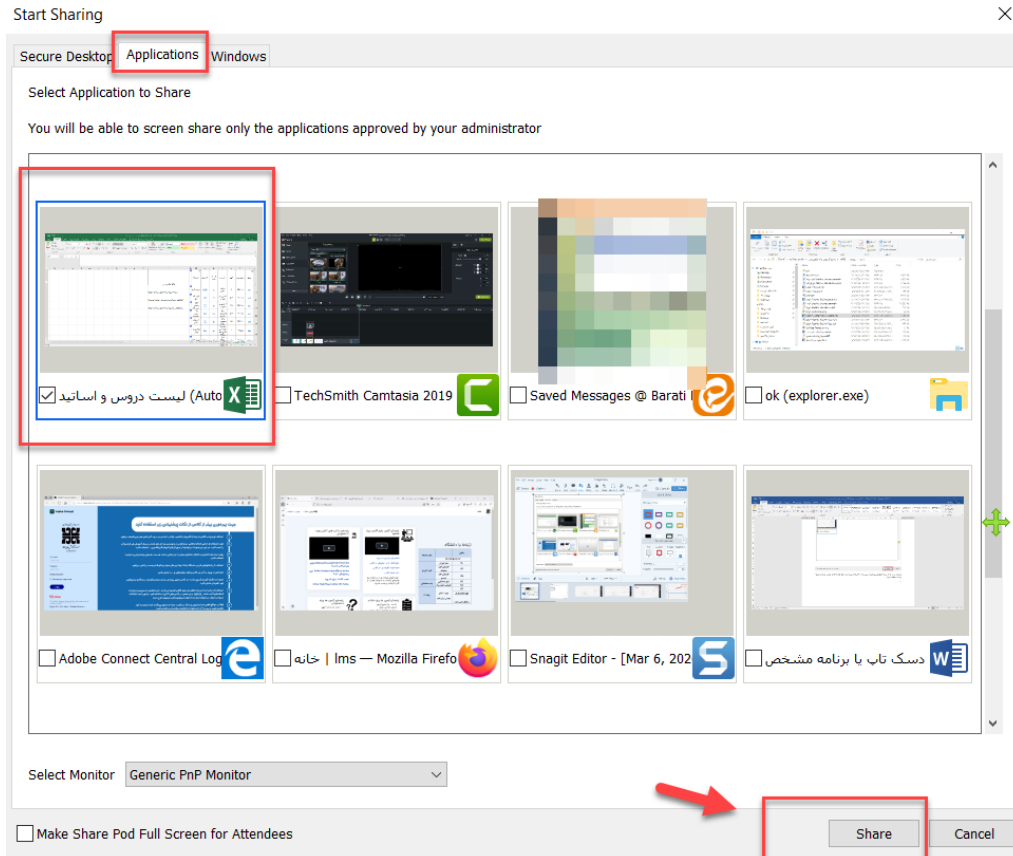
Start Sharing

Secure Desktop | Applications | Windows

Select Application to Share

You will be able to screen share only the applications approved by your administrator

لیست دروس و اساتید (Auto

TechSmith Camtasia 2019

Saved Messages @ Barati

ok (explorer.exe)

Adobe Connect Central Log

خانه | lms — Mozilla Firefo

Snagit Editor - [Mar 6, 202

دسک تاپ یا برنامه مشخص

Select Monitor Generic PnP Monitor

Make Share Pod Full Screen for Attendees

Share

Cancel